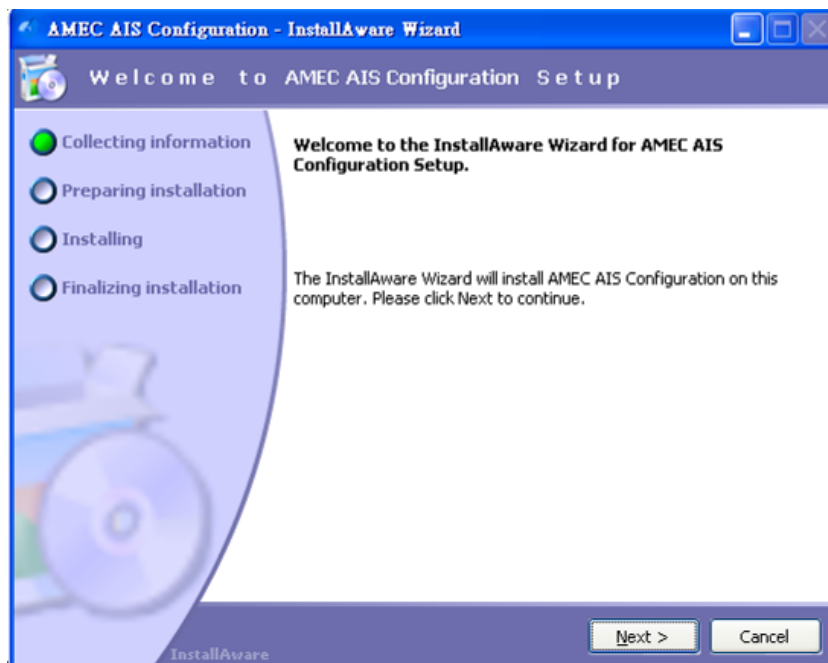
AMEC AIS Configuration - InstallAware Wizard

Welcome to AMEC AIS Configuration Setup

Collecting information

Preparing installation

Installing

Finalizing installation

Welcome to the InstallAware Wizard for AMEC AIS Configuration Setup.

The InstallAware Wizard will install AMEC AIS Configuration on this computer. Please click Next to continue.

InstallAware

Next >

Cancel